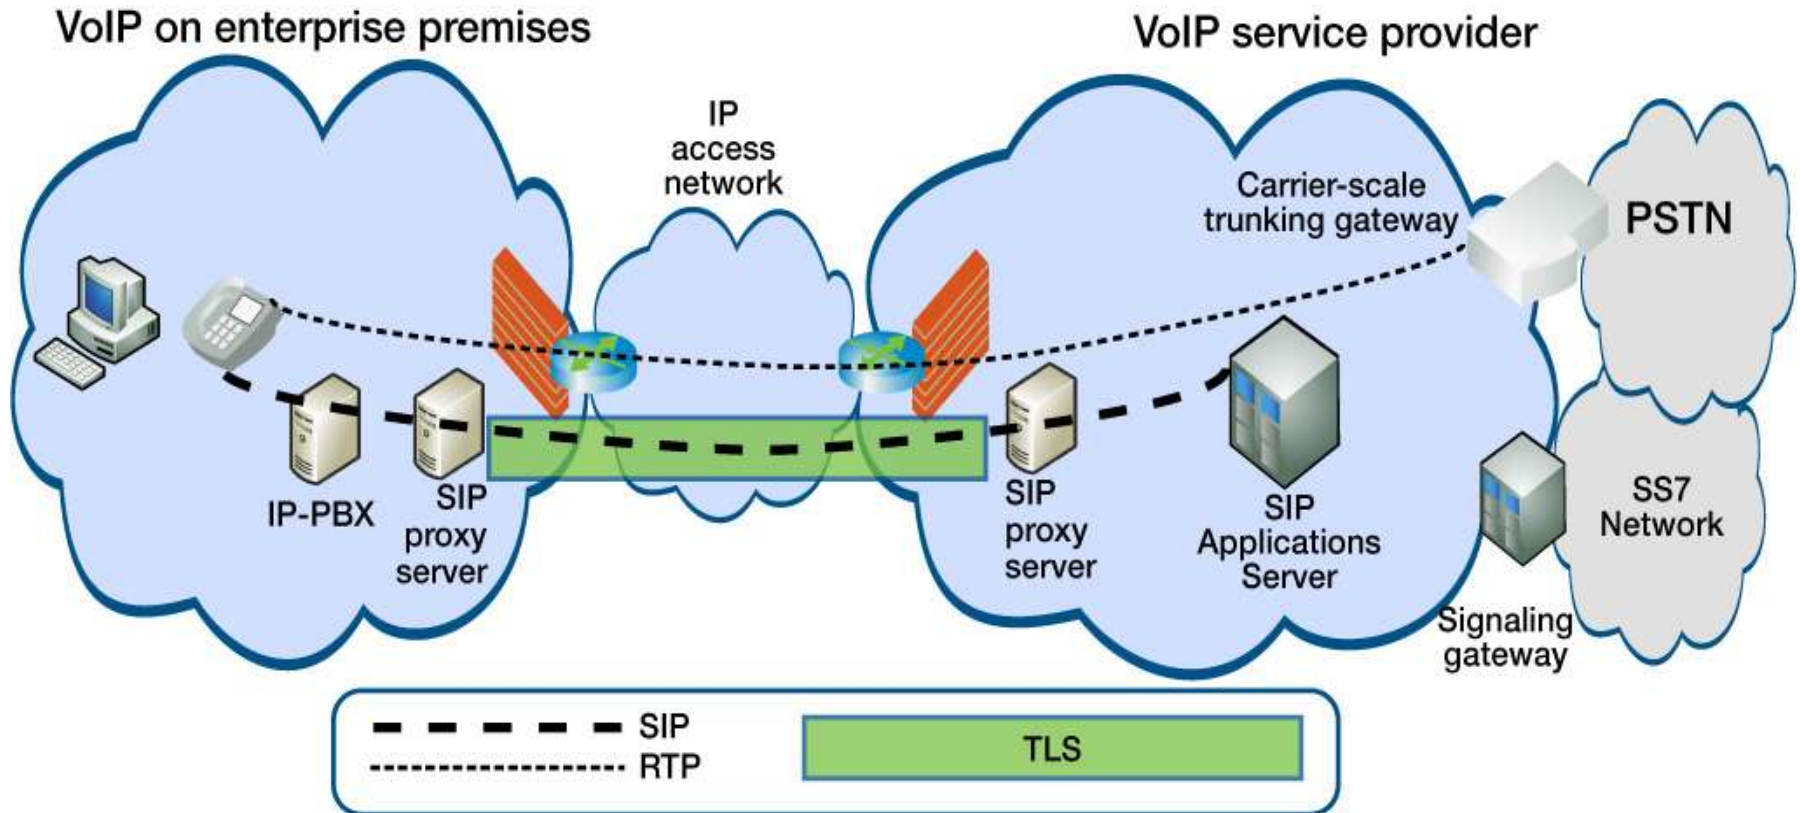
VoIP on enterprise premises

VoIP service provider

IP access network

Carrier-scale trunking gateway

PSTN

IP-PBX

SIP proxy server

SIP proxy server

SIP Applications Server

SS7 Network

Signaling gateway

SIP

RTP

TLS